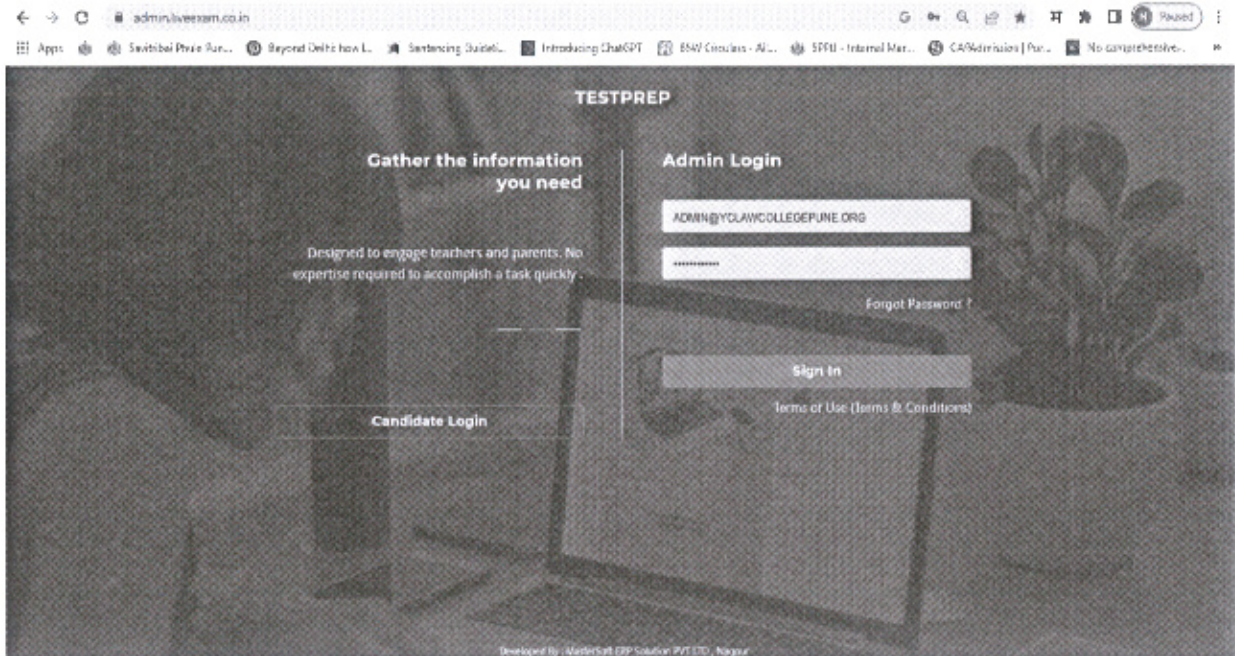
admin.liveexam.co.in

Paused

Apps Savitribai Phule Pun... Beyond Delhi: how L... Sentencing Guideli... Introducing ChatGPT BNV Circulars - Al... SPPU - Internal Mar... CAPAdmission | Pur... No comprehensive...

TESTPREP

Gather the information you need

Designed to engage teachers and parents. No expertise required to accomplish a task quickly .

Candidate Login

Admin Login

ADMIN@YCLAWCOLLEGEPUNE.ORG

Forgot Password ?

Sign In

Terms of Use (Terms & Conditions)

Developed By : MasterSoft ERP Solution PVT LTD , Nagpur